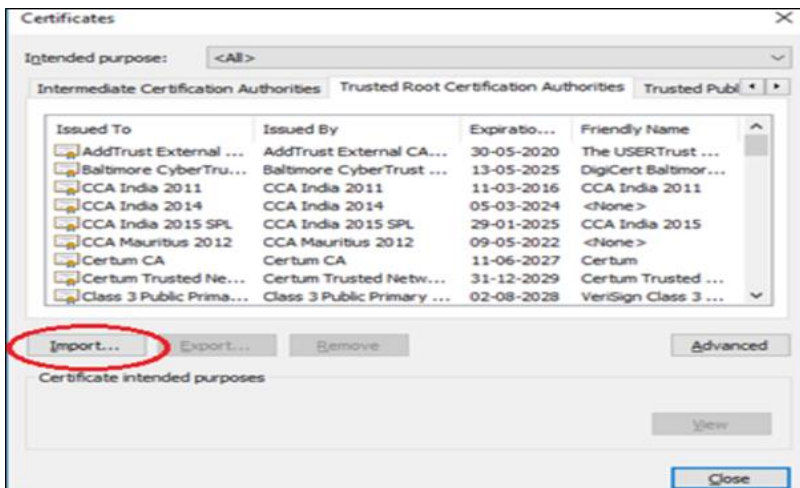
Certificates

Intended purpose: <All>

Intermediate Certification Authorities | Trusted Root Certification Authorities | Trusted Publ

| Issued To | Issued By | Expiratio... | Friendly Name |
|---|---|---|---|
| AddTrust External ... | AddTrust External CA... | 30-05-2020 | The USERTrust ... |
| Baltimore CyberTru... | Baltimore CyberTrust ... | 13-05-2025 | DigiCert Baltimor... |
| CCA India 2011 | CCA India 2011 | 11-03-2016 | CCA India 2011 |
| CCA India 2014 | CCA India 2014 | 05-03-2024 | <None> |
| CCA India 2015 SPL | CCA India 2015 SPL | 29-01-2025 | CCA India 2015 |
| CCA Mauritius 2012 | CCA Mauritius 2012 | 09-05-2022 | <None> |
| Certum CA | Certum CA | 11-06-2027 | Certum |
| Certum Trusted Ne... | Certum Trusted Netw... | 31-12-2029 | Certum Trusted ... |
| Class 3 Public Prima... | Class 3 Public Primary ... | 02-08-2028 | VeriSign Class 3 ... |

Import... Export... Remove Advanced

Certificate intended purposes

View

Close